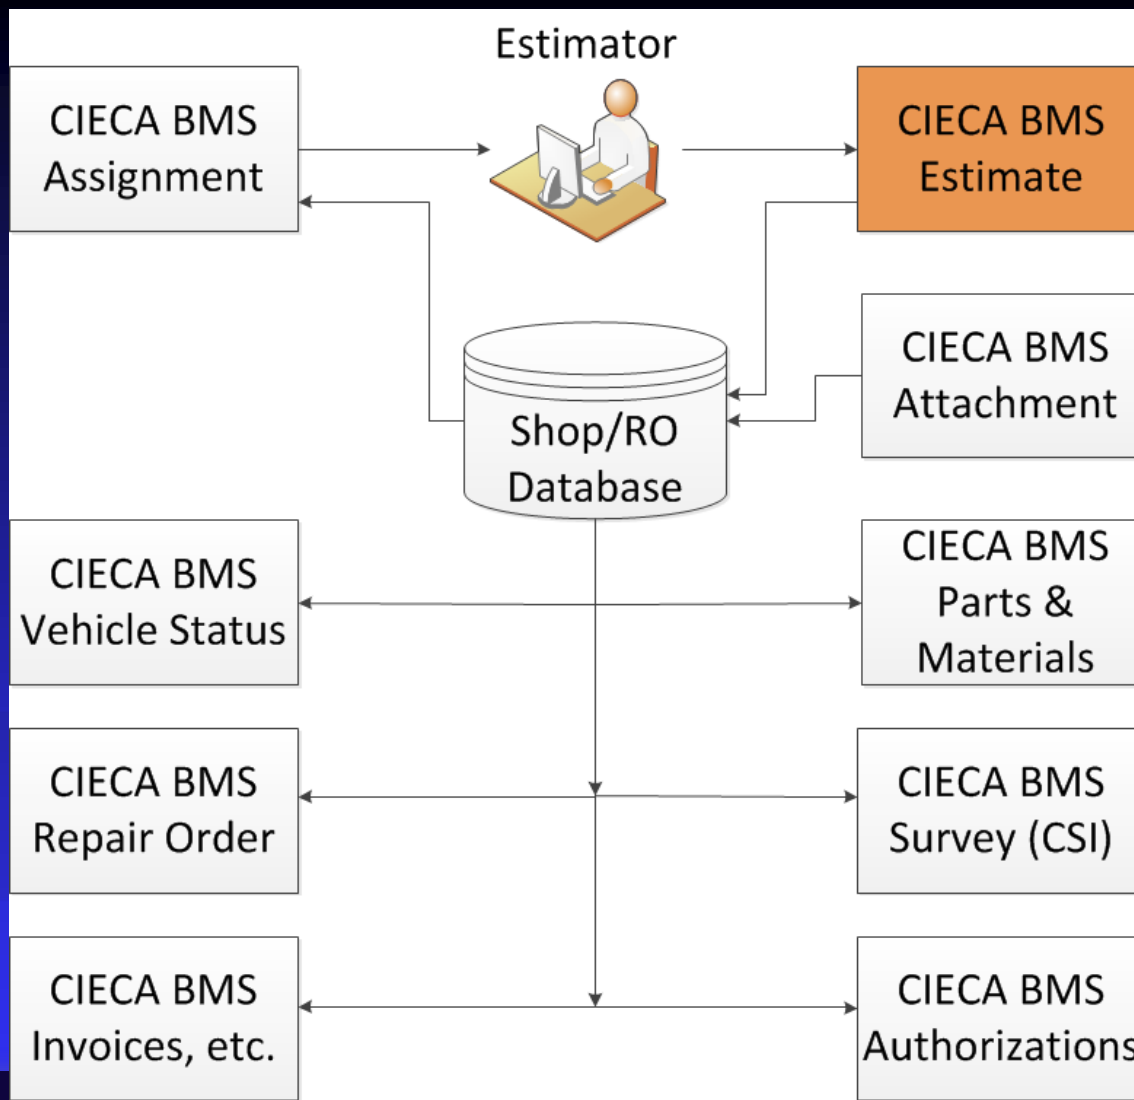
Estimator

CIECA BMS Assignment

CIECA BMS Estimate

Shop/RO Database

CIECA BMS Attachment

CIECA BMS Vehicle Status

CIECA BMS Parts & Materials

CIECA BMS Repair Order

CIECA BMS Survey (CSI)

CIECA BMS Invoices, etc.

CIECA BMS Authorizations